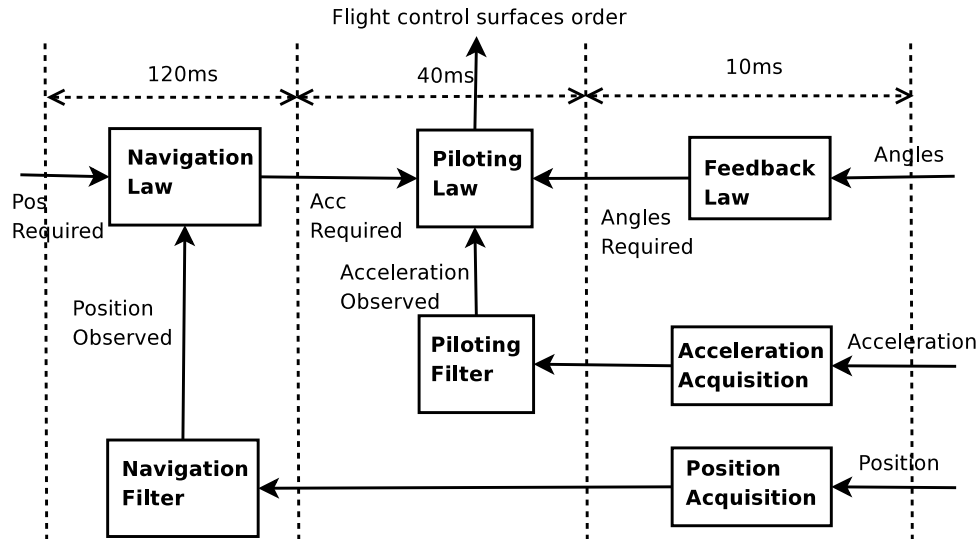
Flight control surfaces order

120ms

40ms

10ms

Navigation Law

Piloting Law

Feedback Law

Angles

Pos Required

Acc Required

Angles Required

Acceleration Observed

Position Observed

Piloting Filter

Acceleration Acquisition

Acceleration

Navigation Filter

Position Acquisition

Position